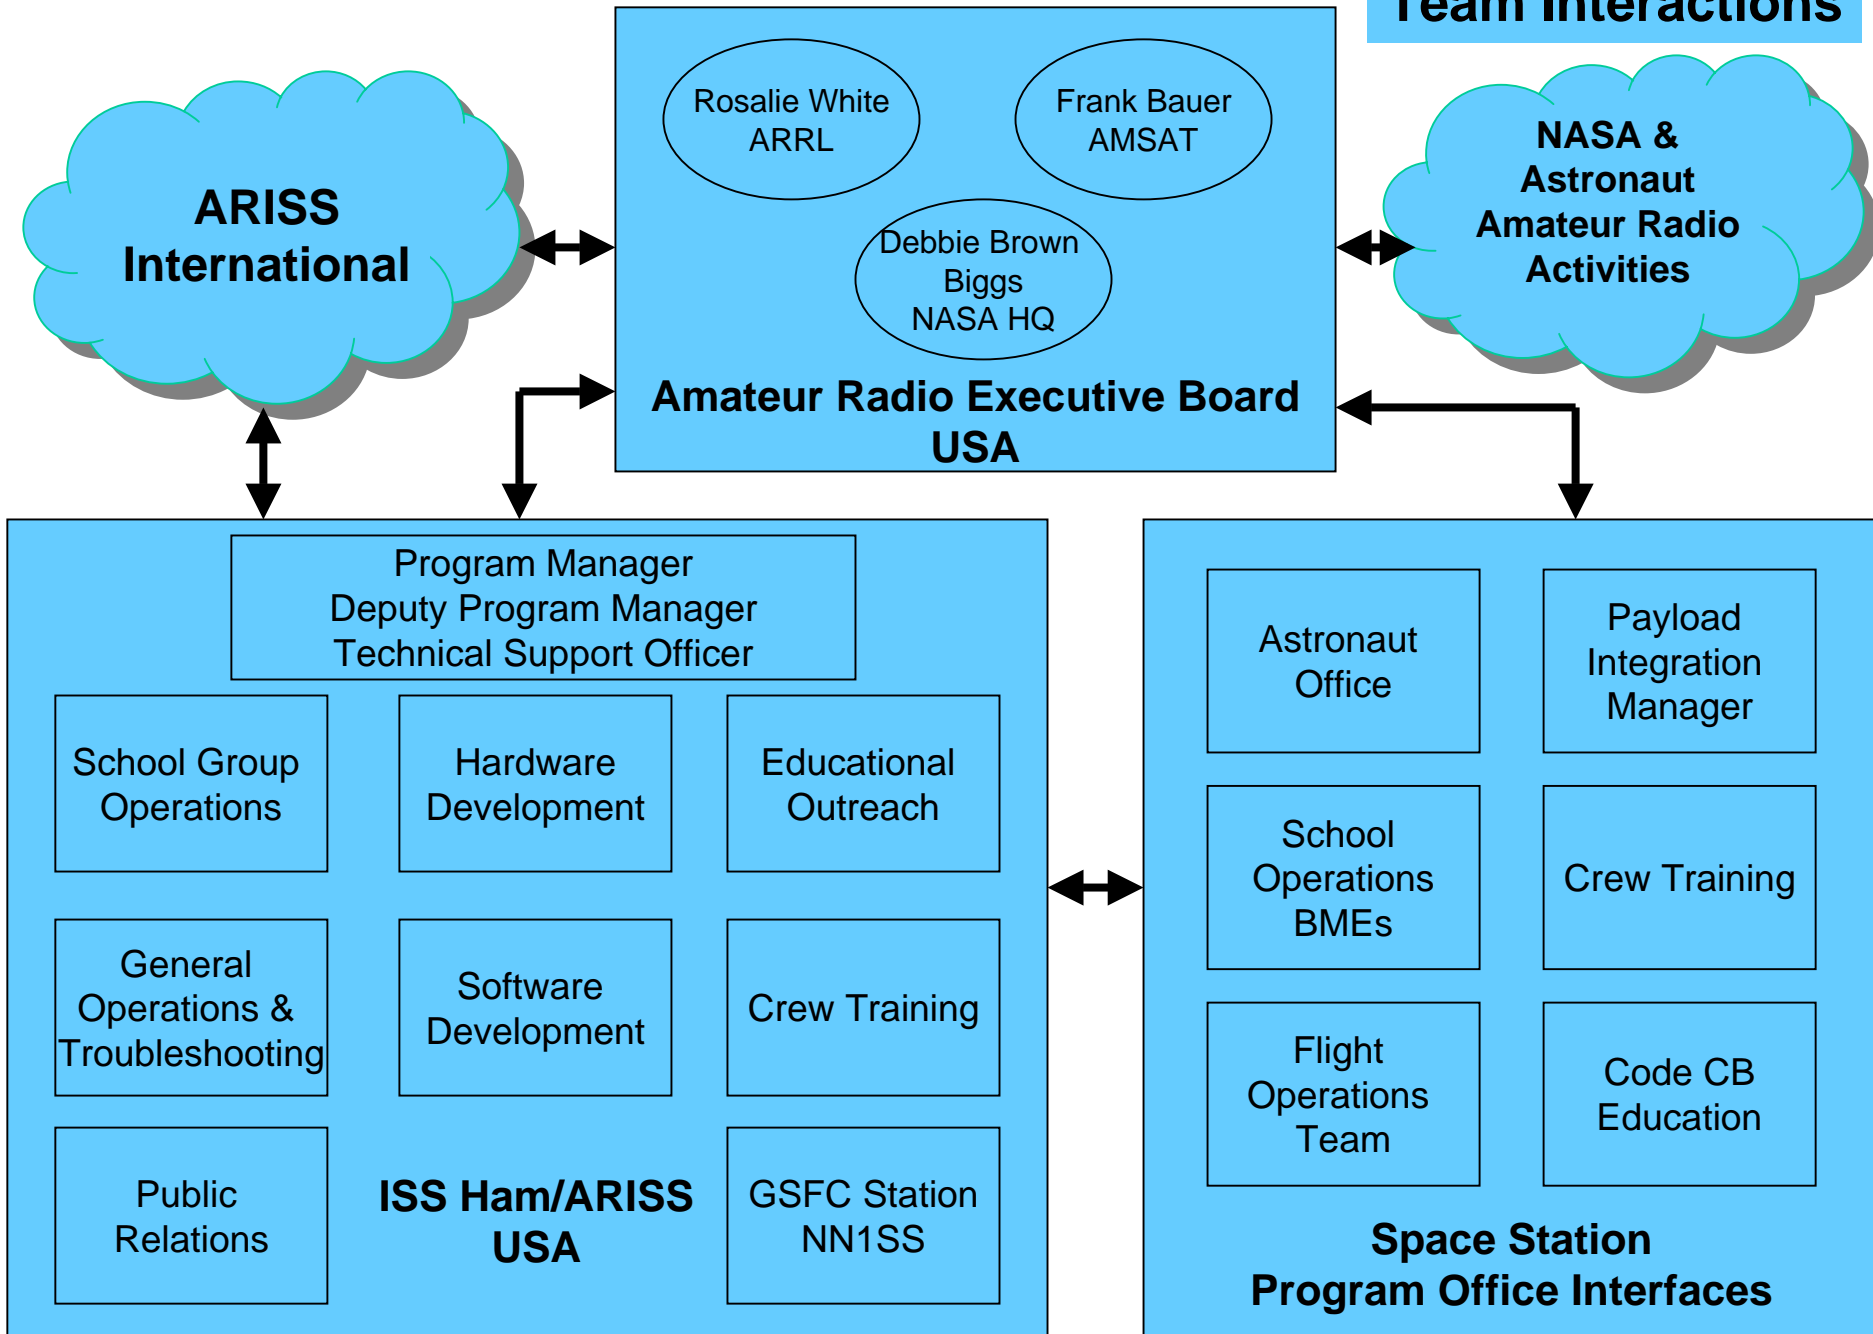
Team Interactions

ARISS International

Rosalie White ARRL

Frank Bauer AMSAT

Debbie Brown Biggs NASA HQ

Amateur Radio Executive Board USA

NASA & Astronaut Amateur Radio Activities

Program Manager
Deputy Program Manager
Technical Support Officer

School Group Operations

Hardware Development

Educational Outreach

General Operations & Troubleshooting

Software Development

Crew Training

Public Relations

ISS Ham/ARISS USA

GSFC Station NN1SS

Astronaut Office

Payload Integration Manager

School Operations BMEs

Crew Training

Flight Operations Team

Code CB Education

Space Station Program Office Interfaces